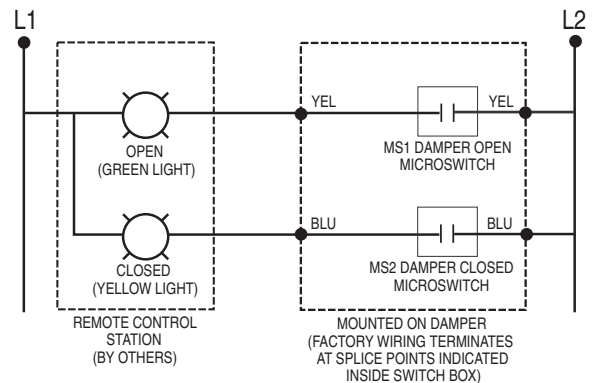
L1

L2

YEL

YEL

OPEN
(GREEN LIGHT)

MS1 DAMPER OPEN
MICROSWITCH

BLU

BLU

CLOSED
(YELLOW LIGHT)

MS2 DAMPER CLOSED
MICROSWITCH

REMOTE CONTROL
STATION
(BY OTHERS)

MOUNTED ON DAMPER
(FACTORY WIRING TERMINATES
AT SPLICE POINTS INDICATED
INSIDE SWITCH BOX)